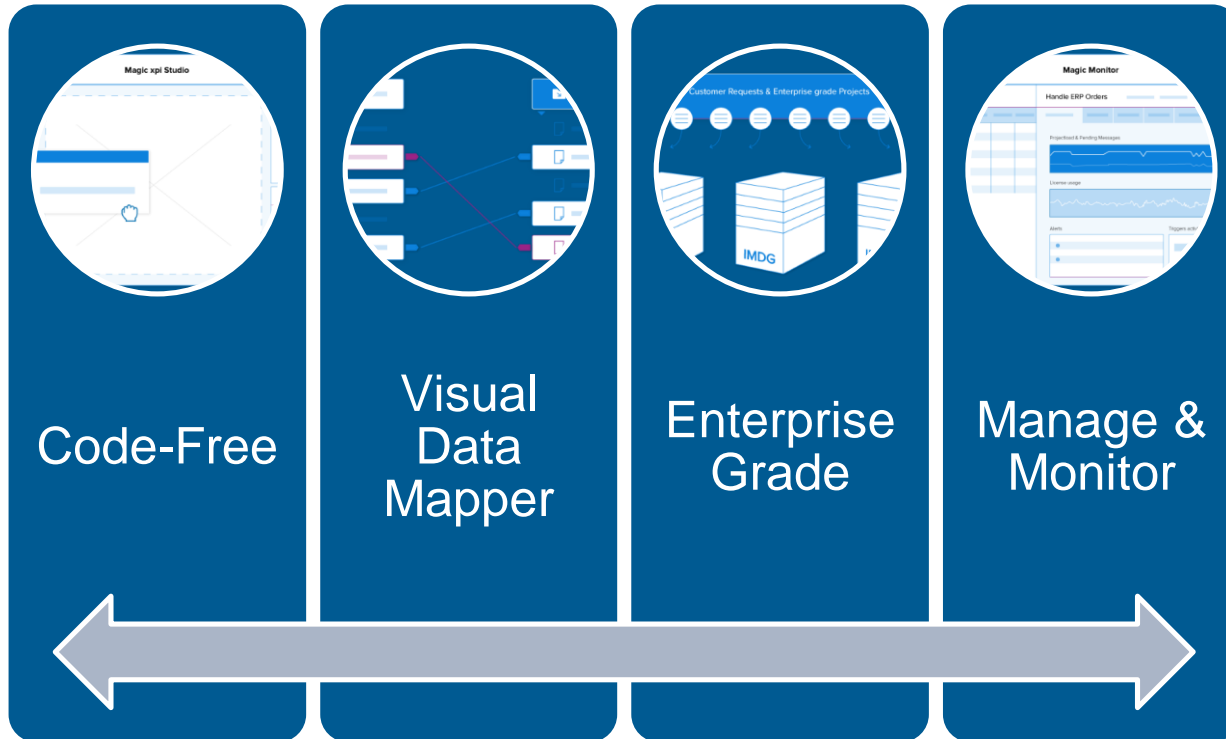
Magic xpi Studio

Code-Free

Visual Data Mapper

Customer Requests & Enterprise grade Projects

IMDG

Enterprise Grade

Magic Monitor

Handle ERP Orders

Projectload & Pending Messages

License usage

Alerts

Triggers activ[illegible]

Manage & Monitor